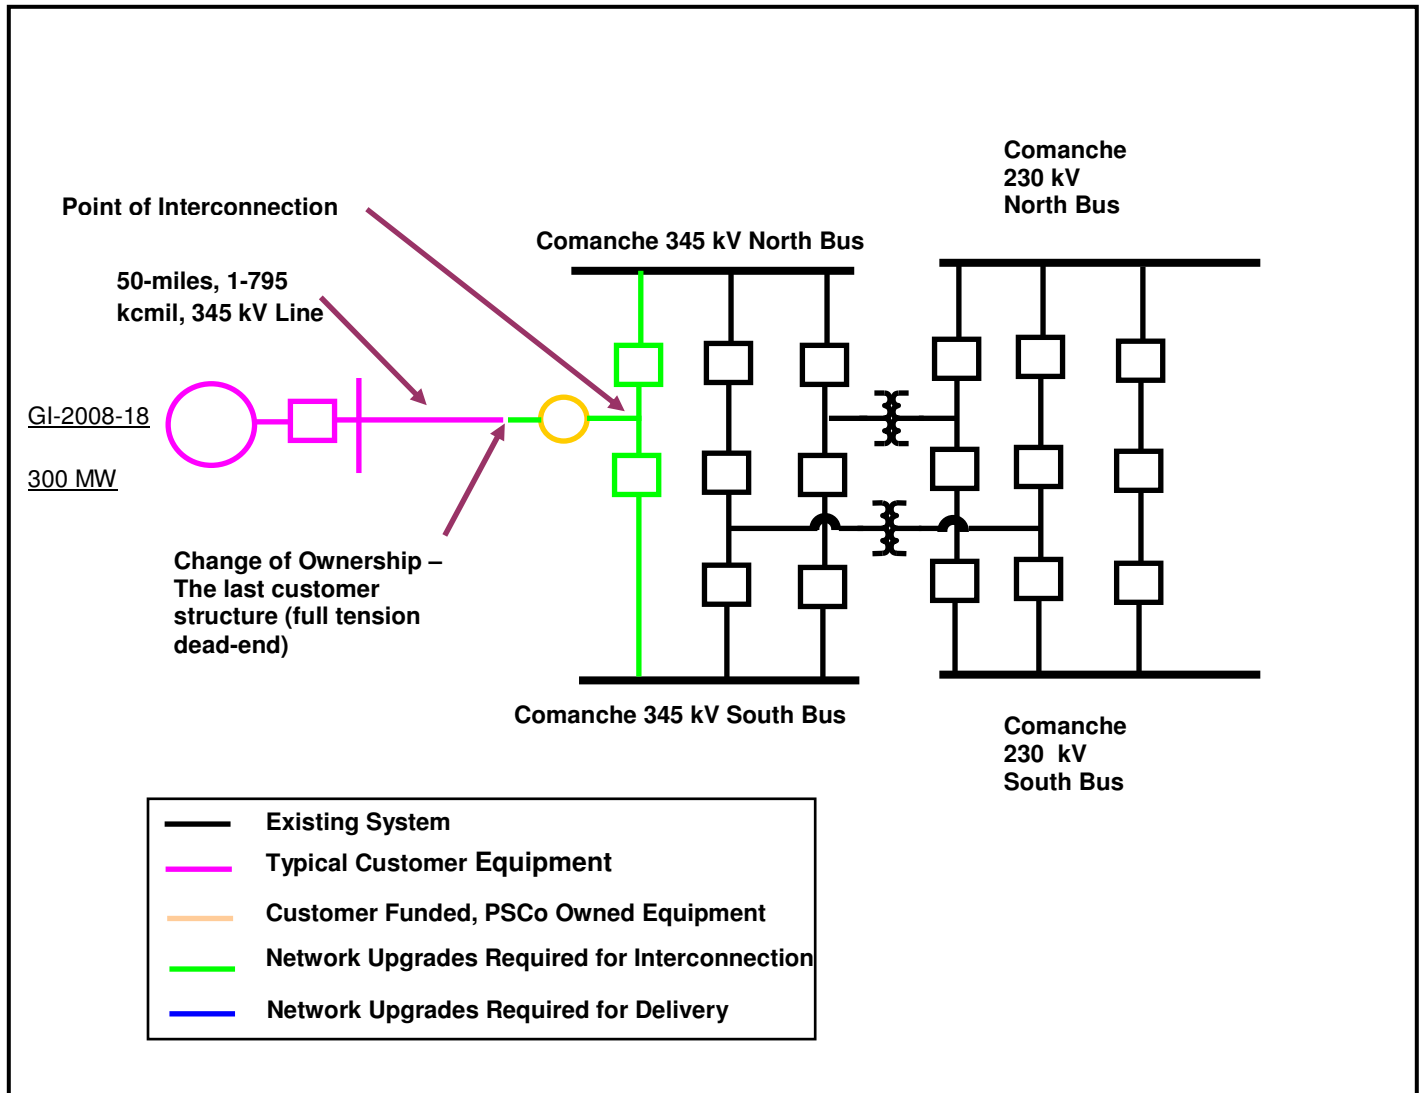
Comanche 230 kV North Bus

Point of Interconnection

Comanche 345 kV North Bus

50-miles, 1-795 kcmil, 345 kV Line

GI-2008-18

300 MW

Change of Ownership – The last customer structure (full tension dead-end)

Comanche 345 kV South Bus

Comanche 230 kV South Bus

Existing System

Typical Customer Equipment

Customer Funded, PSCo Owned Equipment

Network Upgrades Required for Interconnection

Network Upgrades Required for Delivery